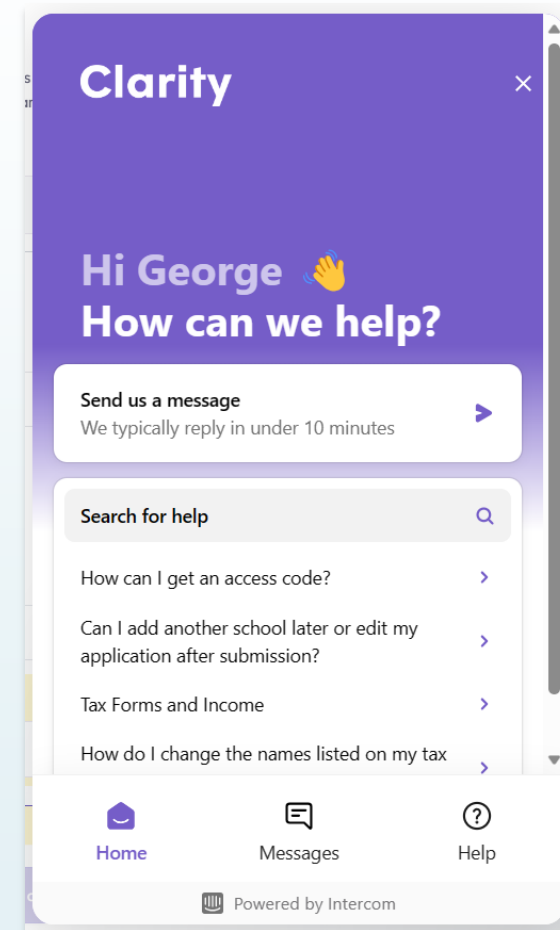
Clarity

Hi George 👋
How can we help?

Send us a message
We typically reply in under 10 minutes

Search for help

How can I get an access code?

Can I add another school later or edit my application after submission?

Tax Forms and Income

How do I change the names listed on my tax

Home

Messages

Help

Powered by Intercom